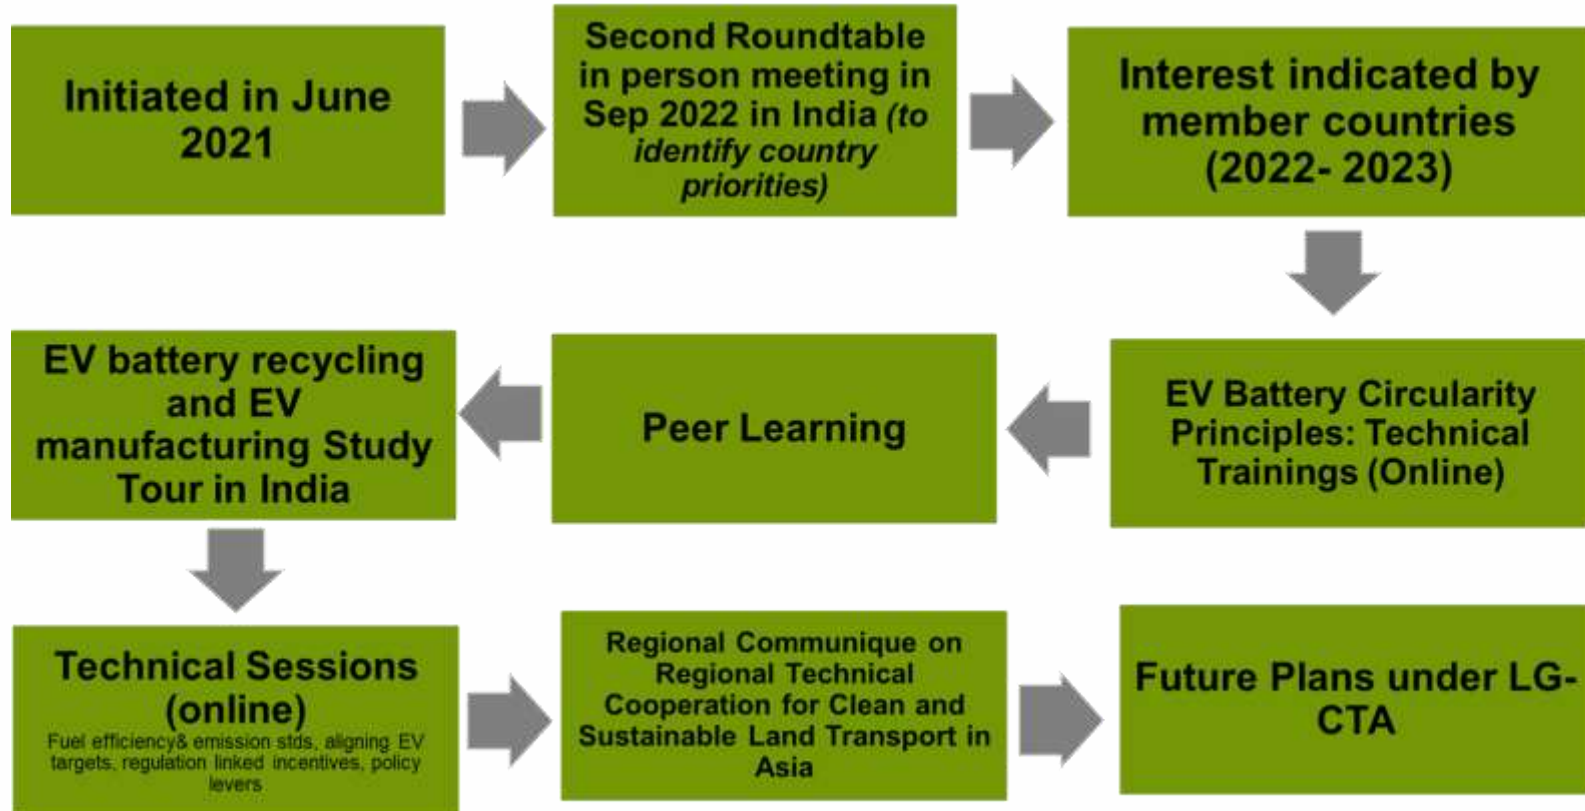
Initiated in June 2021

Second Roundtable in person meeting in Sep 2022 in India (to identify country priorities)

Interest indicated by member countries (2022- 2023)

EV Battery Circularity Principles: Technical Trainings (Online)

Peer Learning

EV battery recycling and EV manufacturing Study Tour in India

Technical Sessions (online)
Fuel efficiency& emission stds, aligning EV targets, regulation linked incentives, policy levers

Regional Communique on Regional Technical Cooperation for Clean and Sustainable Land Transport in Asia

Future Plans under LG-CTA